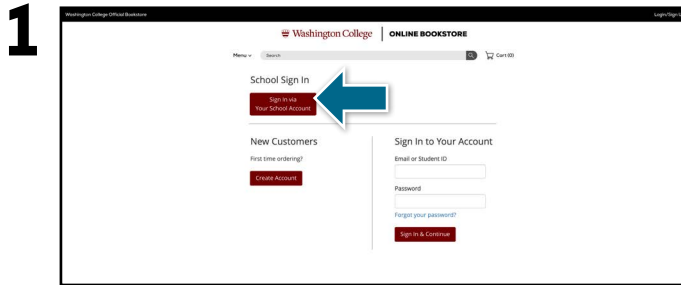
1

Washington College Official Bookstore

Login/Sign

Washington College | ONLINE BOOKSTORE

Menu Search

Cart (0)

School Sign In

Sign In via Your School Account

New Customers

First time ordering?

Create Account

Sign In to Your Account

Email or Student ID

Password

Forgot your password?

Sign In & Continue